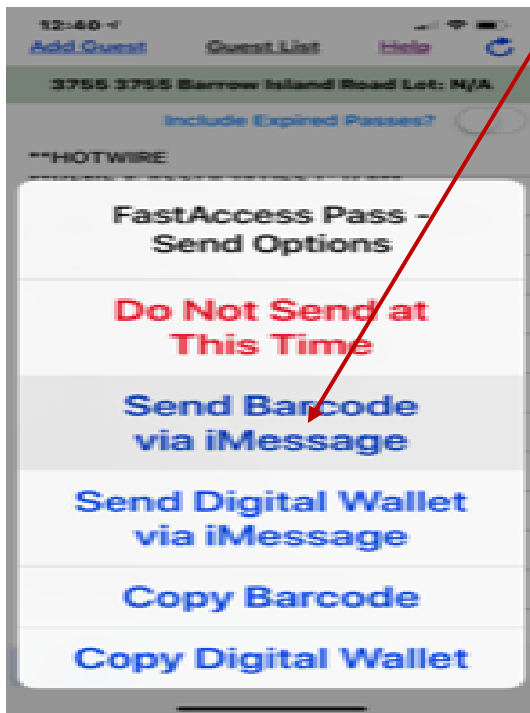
12:40

Add Guest

Guest List

Help

3755 3755 Barrow Island Road Lot: N/A

Include Expired Passes?

**HOTWIRE

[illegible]

FastAccess Pass - Send Options

Do Not Send at This Time

Send Barcode via iMessage

Send Digital Wallet via iMessage

Copy Barcode

Copy Digital Wallet